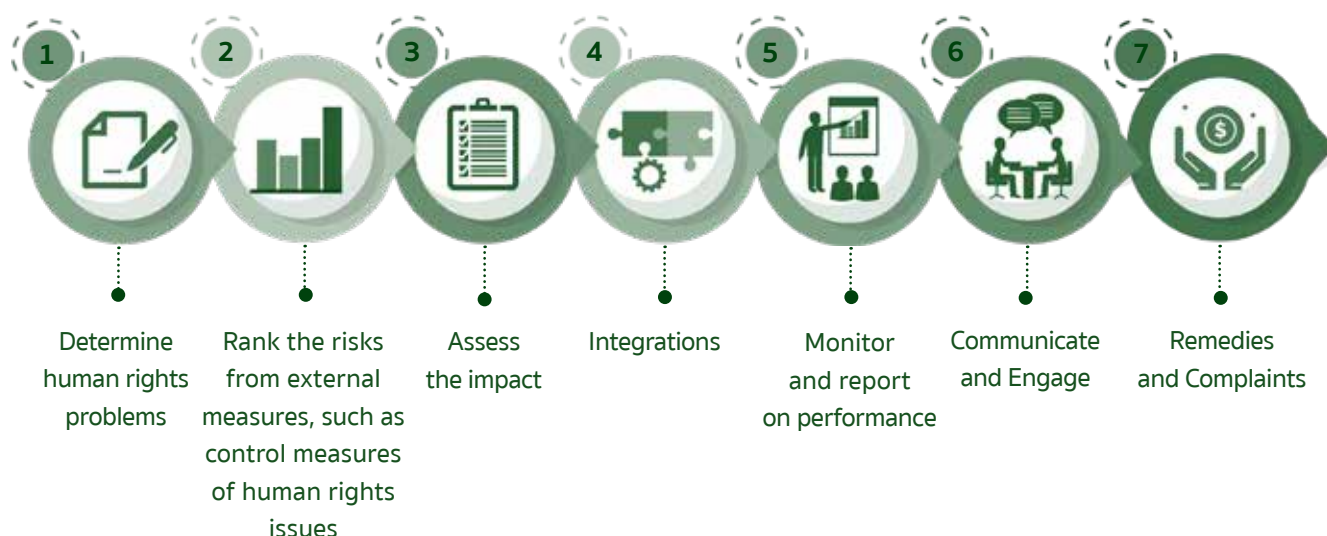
1
Determine human rights problems

2
Rank the risks from external measures, such as control measures of human rights issues

3
Assess the impact

4
Integrations

5
Monitor and report on performance

6
Communicate and Engage

7
Remedies and Complaints